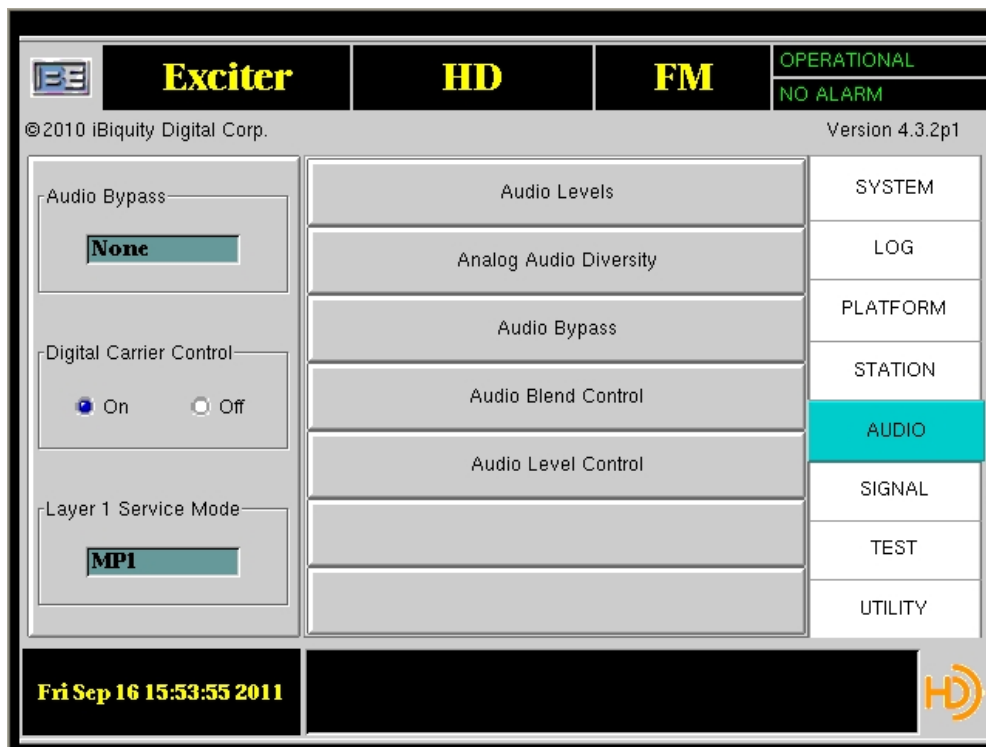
BE Exciter HD FM OPERATIONAL
NO ALARM

©2010 iBiquity Digital Corp. Version 4.3.2p1

Audio Bypass
None

Digital Carrier Control
On Off

Layer 1 Service Mode
MP1

Audio Levels
Analog Audio Diversity
Audio Bypass
Audio Blend Control
Audio Level Control

SYSTEM
LOG
PLATFORM
STATION
AUDIO
SIGNAL
TEST
UTILITY

Fri Sep 16 15:53:55 2011

HD